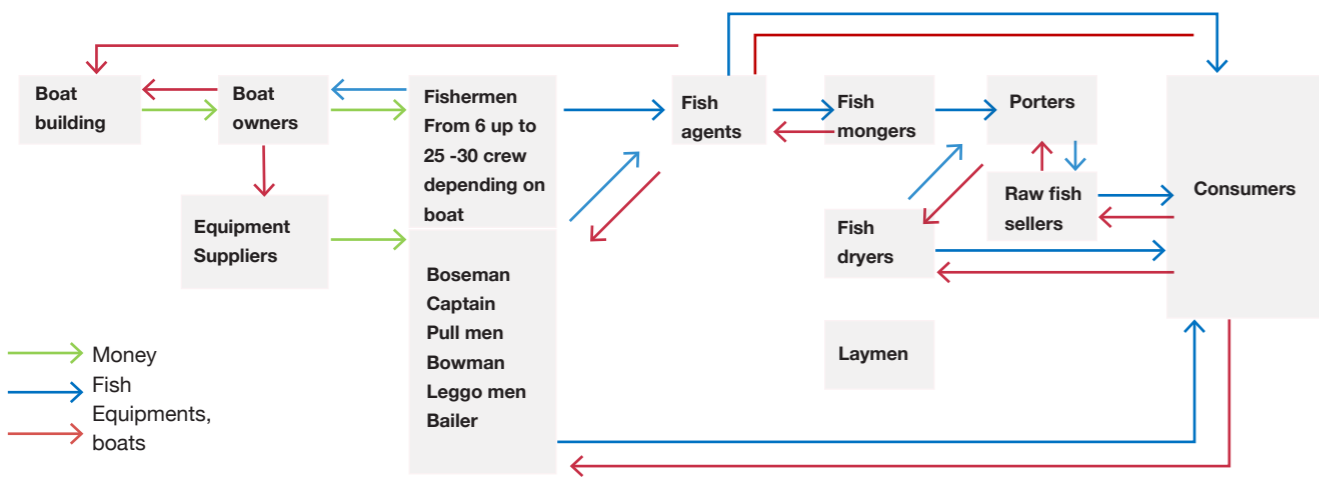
Boat building

Boat owners

Fishermen From 6 up to 25 -30 crew depending on boat

Fish agents

Fish mongers

Porters

Consumers

Equipment Suppliers

Raw fish sellers

Fish dryers

Boseman
Captain
Pull men
Bowman
Leggo men
Bailer

Laymen

Money
Fish
Equipments, boats